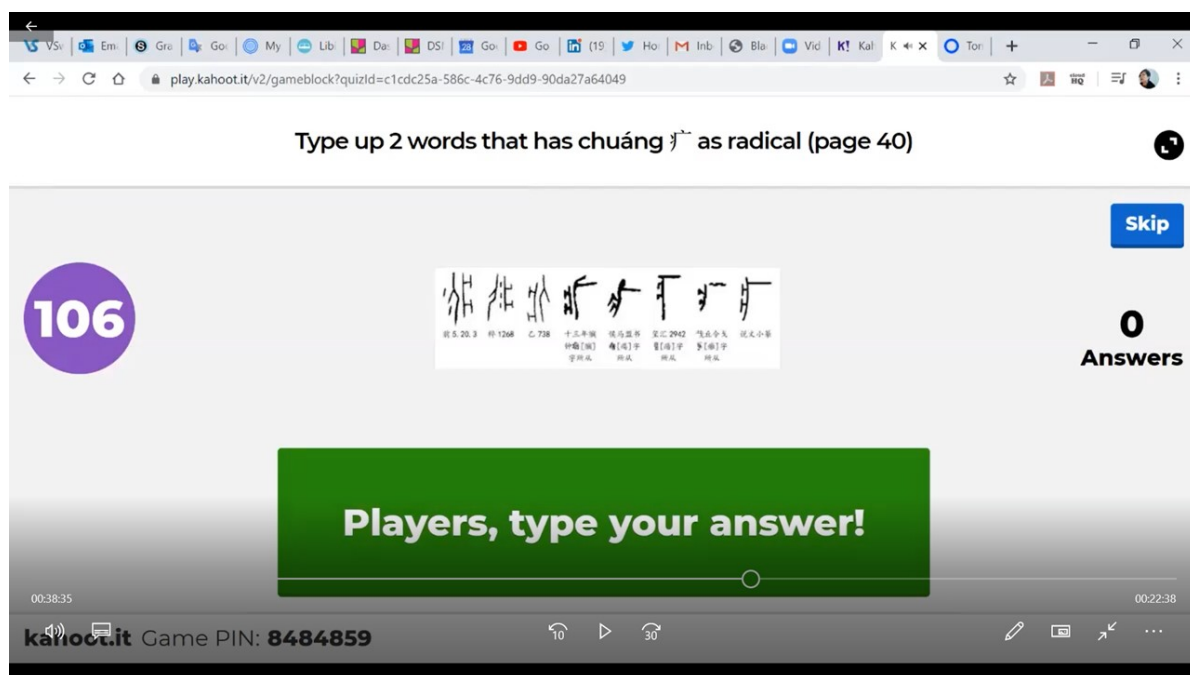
VSv | Em | Gra | Goo | My | Lib | Das | DSI | Goo | Go | (19 | Hol | Inb | Bla | Vid | K! Kah | K | Tor | +

play.kahoot.it/v2/gameblock?quizId=c1cdc25a-586c-4c76-9dd9-90da27a64049

Type up 2 words that has chuáng 疒 as radical (page 40)

Skip

106

前5.20.3 粹1268 乙738 十三年瘐 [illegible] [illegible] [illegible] 说文小篆

0
Answers

Players, type your answer!

00:38:35

00:22:38

kahoot.it Game PIN: 8484859

10 30